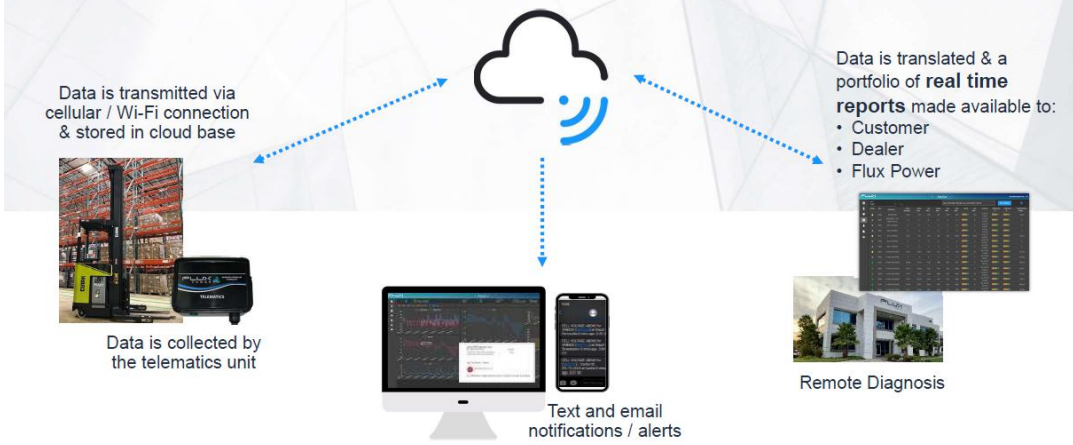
Data is transmitted via cellular / Wi-Fi connection & stored in cloud base

Data is translated & a portfolio of **real time reports** made available to:
• Customer
• Dealer
• Flux Power

Data is collected by the telematics unit

Text and email notifications / alerts

Remote Diagnosis